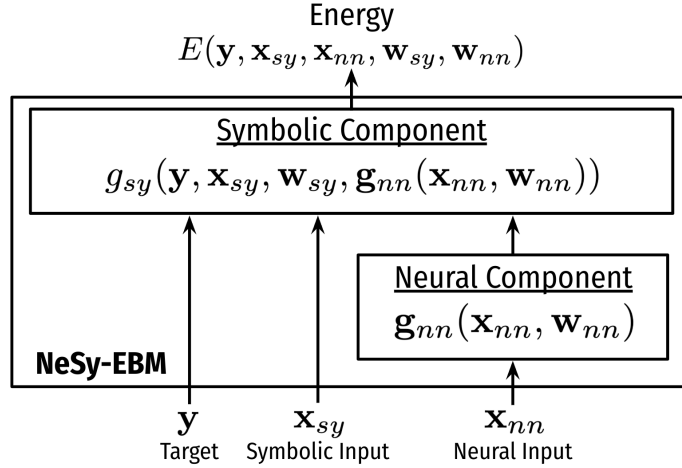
Energy
$E(\mathbf{y}, \mathbf{x}_{sy}, \mathbf{x}_{nn}, \mathbf{w}_{sy}, \mathbf{w}_{nn})$

Symbolic Component
$g_{sy}(\mathbf{y}, \mathbf{x}_{sy}, \mathbf{w}_{sy}, \mathbf{g}_{nn}(\mathbf{x}_{nn}, \mathbf{w}_{nn}))$

Neural Component
$\mathbf{g}_{nn}(\mathbf{x}_{nn}, \mathbf{w}_{nn})$

NeSy-EBM

$\mathbf{y}$
Target

$\mathbf{x}_{sy}$
Symbolic Input

$\mathbf{x}_{nn}$
Neural Input